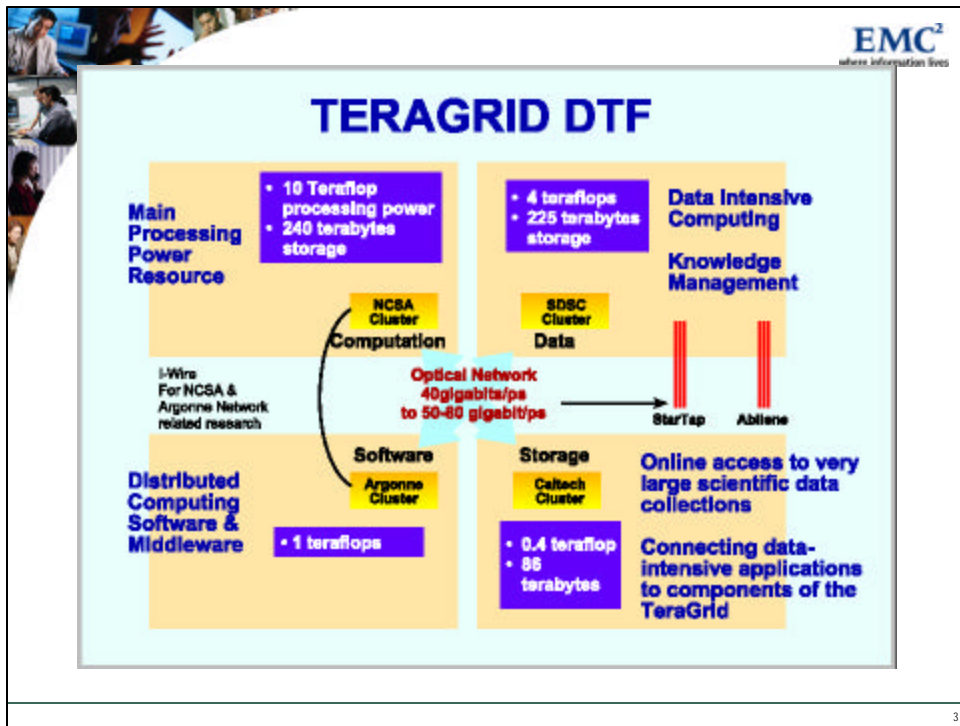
EMC²
where information lives

TERAGRID DTF

Main Processing Power Resource

• 10 Teraflop processing power
• 240 terabytes storage

NCSA Cluster
Computation

• 4 teraflops
• 225 terabytes storage

Data Intensive Computing

Knowledge Management

SDSC Cluster
Data

I-Wire
For NCSA & Argonne Network related research

Optical Network
40gigabits/ps
to 50-80 gigabit/ps

StarTap

Abilene

Distributed Computing Software & Middleware

Software
Argonne Cluster

• 1 teraflops

Storage
Caltech Cluster

• 0.4 teraflop
• 86 terabytes

Online access to very large scientific data collections

Connecting data-intensive applications to components of the TeraGrid

3